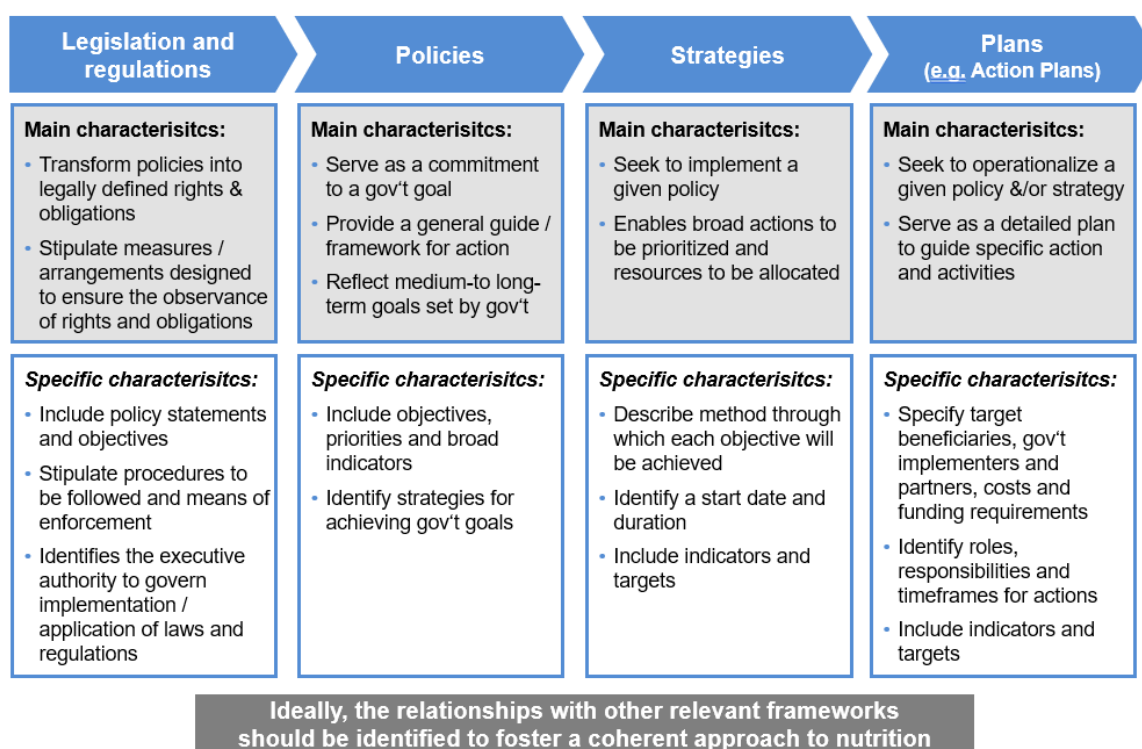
Legislation and regulations

Main characterisitcs:
- Transform policies into legally defined rights & obligations
- Stipulate measures / arrangements designed to ensure the observance of rights and obligations

Specific characterisitcs:
- Include policy statements and objectives
- Stipulate procedures to be followed and means of enforcement
- Identifies the executive authority to govern implementation / application of laws and regulations

Policies

Main characterisitcs:
- Serve as a commitment to a gov‘t goal
- Provide a general guide / framework for action
- Reflect medium-to long-term goals set by gov‘t

Specific characterisitcs:
- Include objectives, priorities and broad indicators
- Identify strategies for achieving gov‘t goals

Strategies

Main characterisitcs:
- Seek to implement a given policy
- Enables broad actions to be prioritized and resources to be allocated

Specific characterisitcs:
- Describe method through which each objective will be achieved
- Identify a start date and duration
- Include indicators and targets

Plans (e.g. Action Plans)

Main characterisitcs:
- Seek to operationalize a given policy &/or strategy
- Serve as a detailed plan to guide specific action and activities

Specific characterisitcs:
- Specify target beneficiaries, gov‘t implementers and partners, costs and funding requirements
- Identify roles, responsibilities and timeframes for actions
- Include indicators and targets

Ideally, the relationships with other relevant frameworks should be identified to foster a coherent approach to nutrition